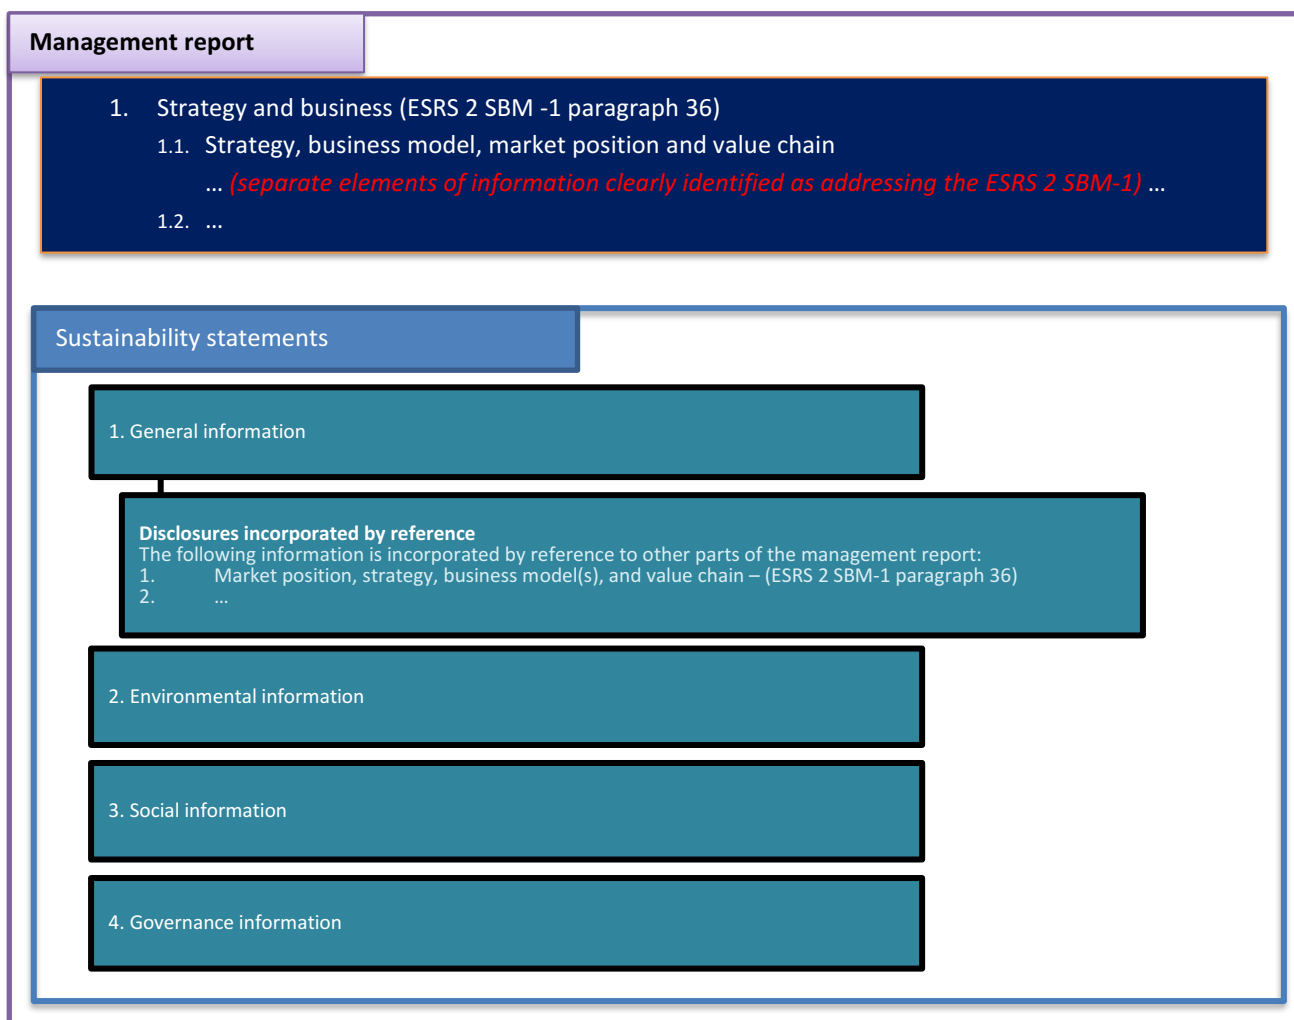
Management report

1. Strategy and business (ESRS 2 SBM -1 paragraph 36)

1.1. Strategy, business model, market position and value chain

… (separate elements of information clearly identified as addressing the ESRS 2 SBM-1) …

1.2. …

Sustainability statements

1. General information

Disclosures incorporated by reference
The following information is incorporated by reference to other parts of the management report:
1. Market position, strategy, business model(s), and value chain – (ESRS 2 SBM-1 paragraph 36)
2. …

2. Environmental information

3. Social information

4. Governance information